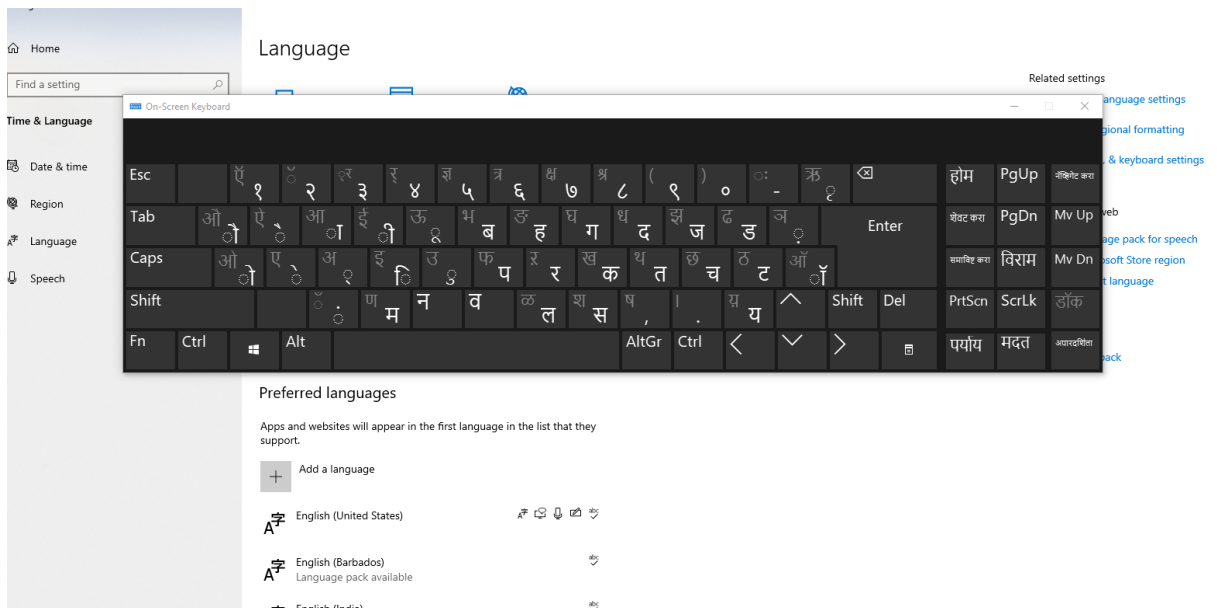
Home

Find a setting

Time & Language

Date & time

Region

Language

Speech

Language

Related settings

anguage settings

gional formatting

, & keyboard settings

veb

age pack for speech

soft Store region

t language

back

On-Screen Keyboard

Esc ऍ १ ॅ २ ॠ ३ ₹ ४ ज्ञ ५ त्र ६ क्ष ७ श्र ८ ( ९ ) ० ः - ऋ ृ

Tab ओ ो ऐ ै आ ा ई ी ऊ ू भ ब ङ ह घ ग ध द झ ज ढ ड ञ ़ Enter

Caps ऑ ॉ ए े अ ् इ ि उ ु फ प ऱ र ख क थ त छ च ठ ट ऑ ॅ

Shift ँ ं ण म न व ळ ल श स ष , । . य़ य Shift Del

Fn Ctrl Alt AltGr Ctrl

होम PgUp नॅव्हिगेट करा

घेवट करा PgDn Mv Up

समाविष्ट करा विराम Mv Dn

PrtScn ScrLk डॉक

पर्याय मदत अपारदर्शिता

Preferred languages

Apps and websites will appear in the first language in the list that they support.

Add a language

English (United States)

English (Barbados)
Language pack available

English (India)